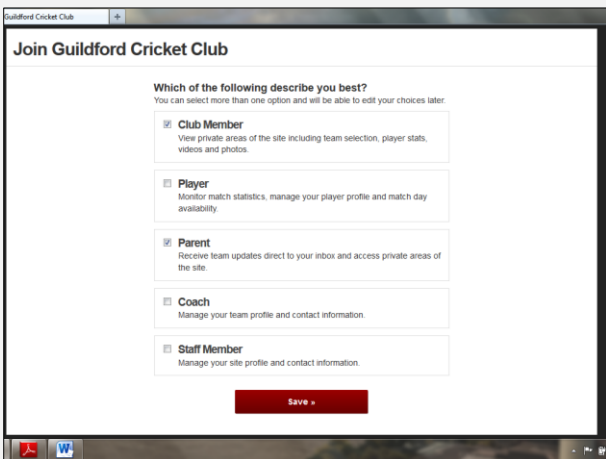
Guildford Cricket Club

+

Join Guildford Cricket Club

Which of the following describe you best?
You can select more than one option and will be able to edit your choices later.

Club Member
View private areas of the site including team selection, player stats, videos and photos.

Player
Monitor match statistics, manage your player profile and match day availability.

Parent
Receive team updates direct to your inbox and access private areas of the site.

Coach
Manage your team profile and contact information.

Staff Member
Manage your site profile and contact information.

Save »